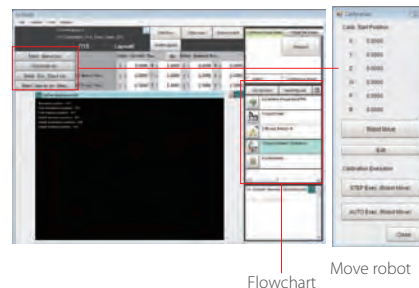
Calibration
Calib Start Position
X 0.0000
Y 0.0000
Z 0.0000
W 0.0000
P 0.0000
R 0.0000
Robot Move
Edit
Calibration Execution
STEP Exec. (Robot Move)
AUTO Exec. (Robot Move)
Close

Flowchart
Move robot